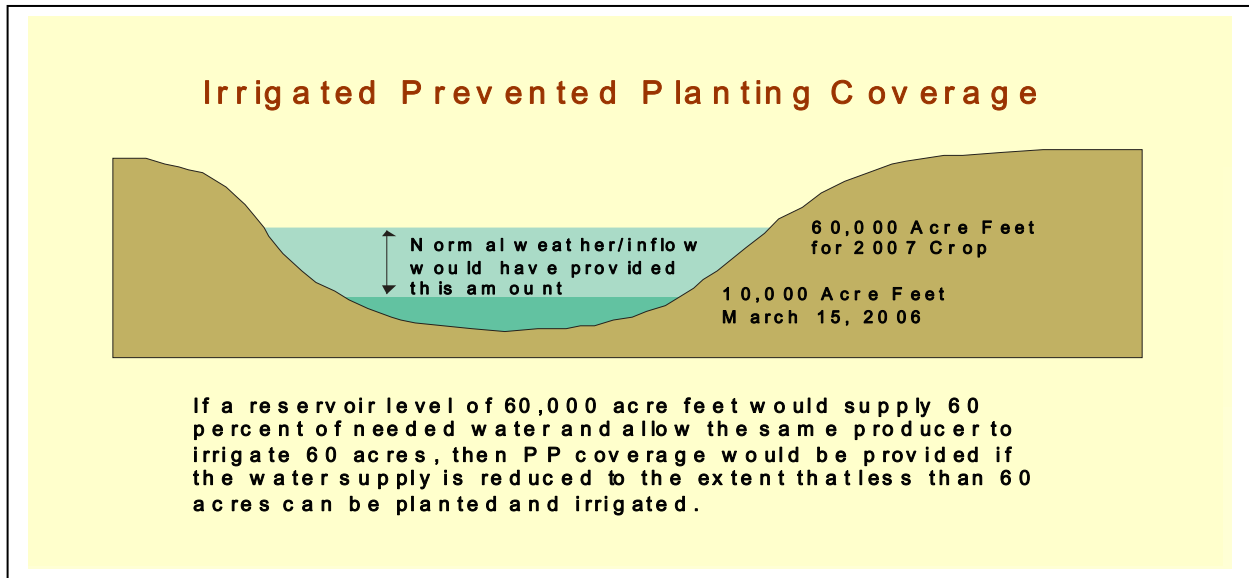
Irrigated Prevented Planting Coverage

Normal weather/inflow would have provided this amount

60,000 Acre Feet for 2007 Crop

10,000 Acre Feet March 15, 2006

If a reservoir level of 60,000 acre feet would supply 60 percent of needed water and allow the same producer to irrigate 60 acres, then PP coverage would be provided if the water supply is reduced to the extent that less than 60 acres can be planted and irrigated.